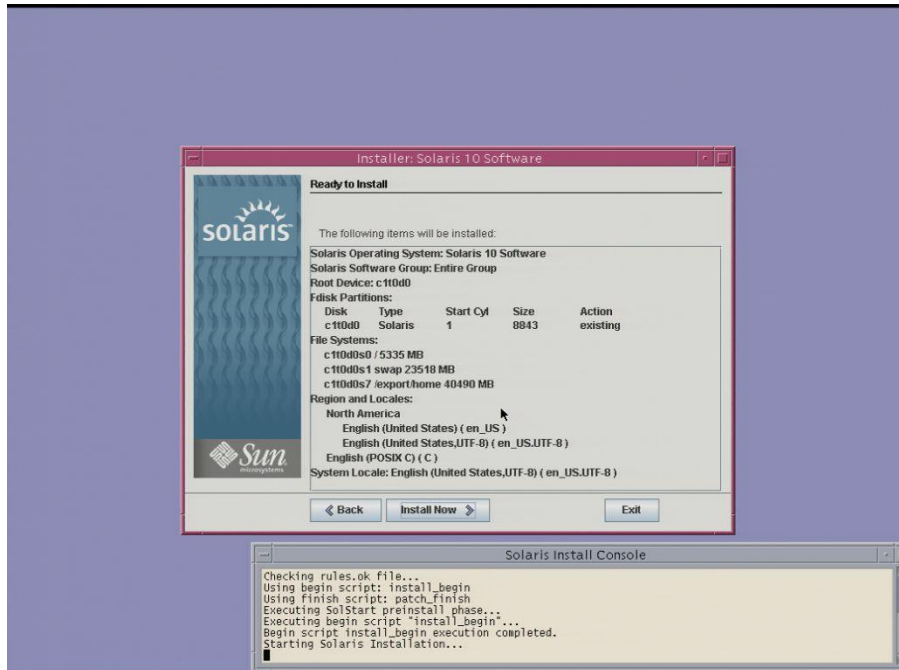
Installer: Solaris 10 Software

solaris

Ready to Install

The following items will be installed:

Solaris Operating System: Solaris 10 Software
Solaris Software Group: Entire Group
Root Device: c1t0d0
Fdisk Partitions:

| Disk | Type | Start Cyl | Size | Action |
|---|---|---|---|---|
| c1t0d0 | Solaris | 1 | 8843 | existing |

File Systems:
c1t0d0s0 / 5335 MB
c1t0d0s1 swap 23518 MB
c1t0d0s7 /export/home 40490 MB
Region and Locales:
North America
English (United States) ( en_US )
English (United States,UTF-8) ( en_US.UTF-8 )
English (POSIX C) ( C )
System Locale: English (United States,UTF-8) ( en_US.UTF-8 )

Sun microsystems

Back
Install Now
Exit

Solaris Install Console

Checking rules.ok file...
Using begin script: install_begin
Using finish script: patch_finish
Executing SolStart preinstall phase...
Executing begin script "install_begin"...
Begin script install_begin execution completed.
Starting Solaris Installation...